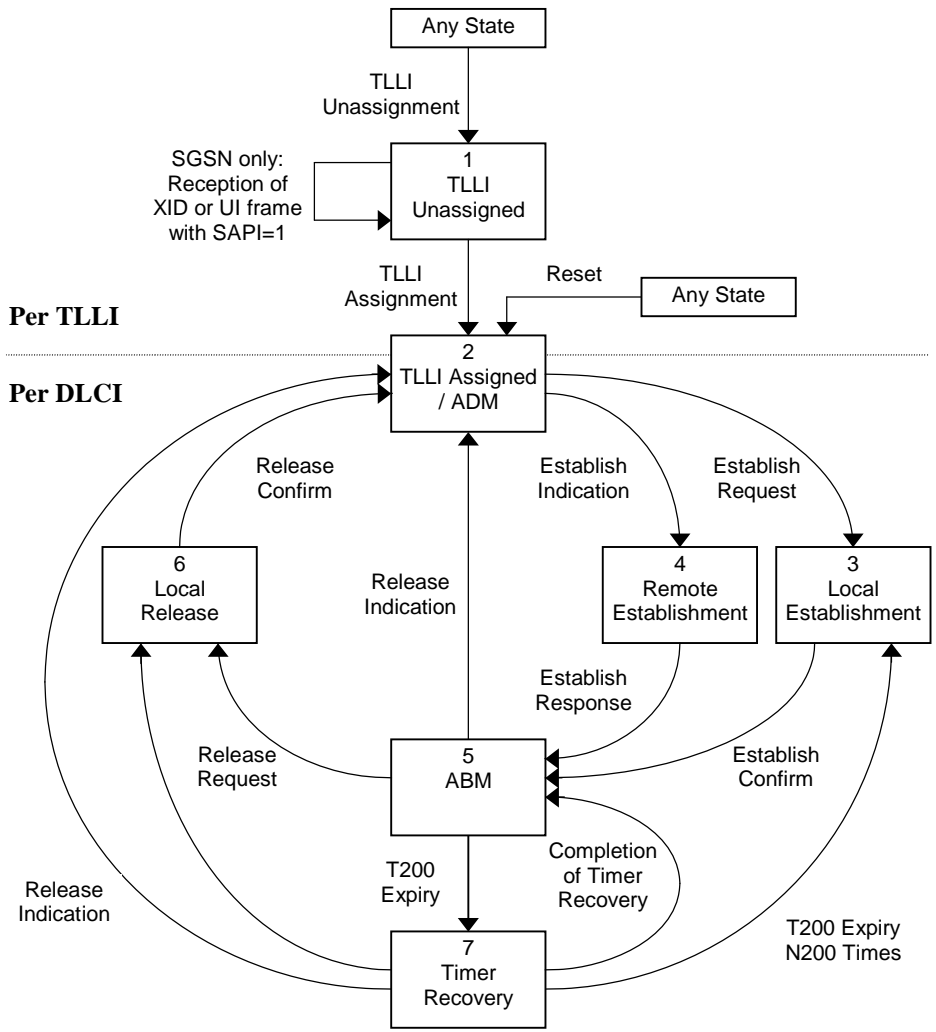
Any State

TLLI Unassignment

SGSN only: Reception of XID or UI frame with SAPI=1

1
TLLI Unassigned

TLLI Assignment

Reset

Any State

Per TLLI

Per DLCI

2
TLLI Assigned / ADM

Release Confirm

Establish Indication

Establish Request

6
Local Release

Release Indication

4
Remote Establishment

3
Local Establishment

Establish Response

Release Request

5
ABM

Establish Confirm

T200 Expiry

Completion of Timer Recovery

Release Indication

T200 Expiry N200 Times

7
Timer Recovery